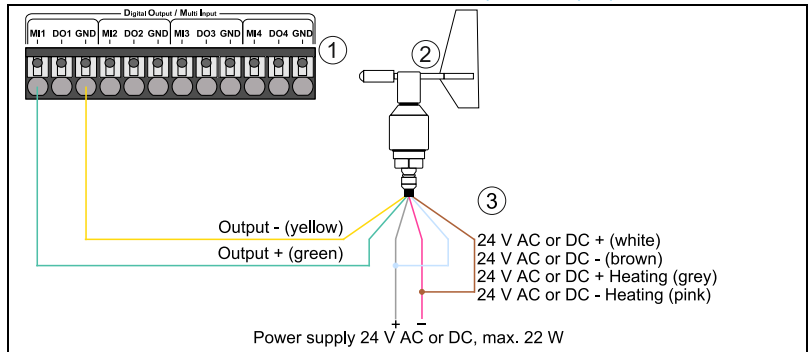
Digital Output / Multi Input

MI1 DO1 GND MI2 DO2 GND MI3 DO3 GND MI4 DO4 GND

1

2

3

Output - (yellow)

Output + (green)

24 V AC or DC + (white)
24 V AC or DC - (brown)
24 V AC or DC + Heating (grey)
24 V AC or DC - Heating (pink)

+ -

Power supply 24 V AC or DC, max. 22 W